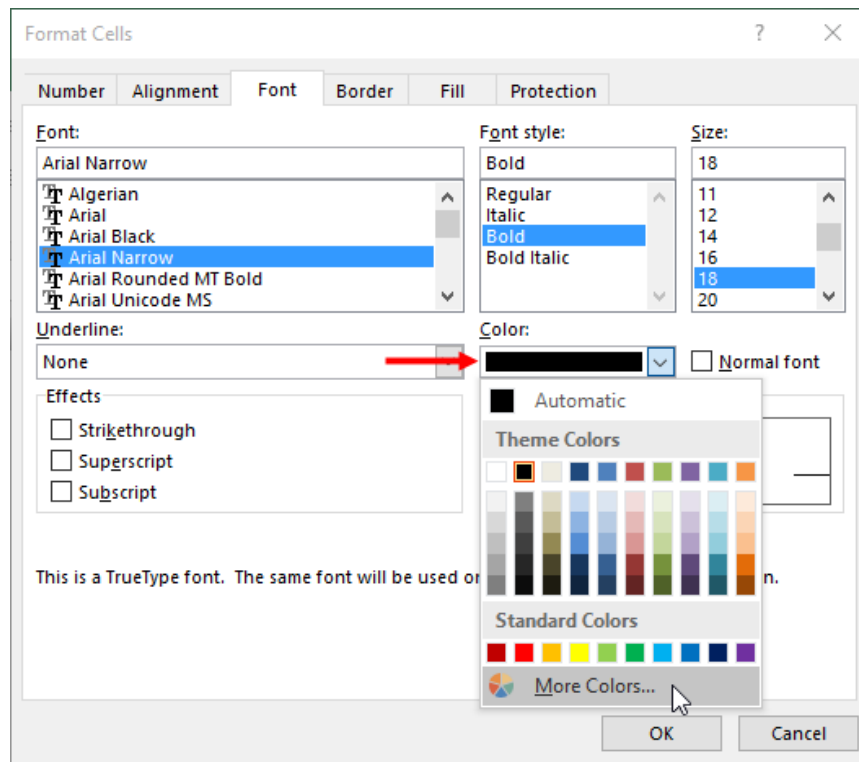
Format Cells

?

Number
Alignment
Font
Border
Fill
Protection

Font:
Arial Narrow
Algerian
Arial
Arial Black
Arial Narrow
Arial Rounded MT Bold
Arial Unicode MS

Font style:
Bold
Regular
Italic
Bold
Bold Italic

Size:
18
11
12
14
16
18
20

Underline:
None

Color:

Normal font

Effects
Strikethrough
Superscript
Subscript

Automatic
Theme Colors
Standard Colors
More Colors...

This is a TrueType font. The same font will be used or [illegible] n.

OK
Cancel